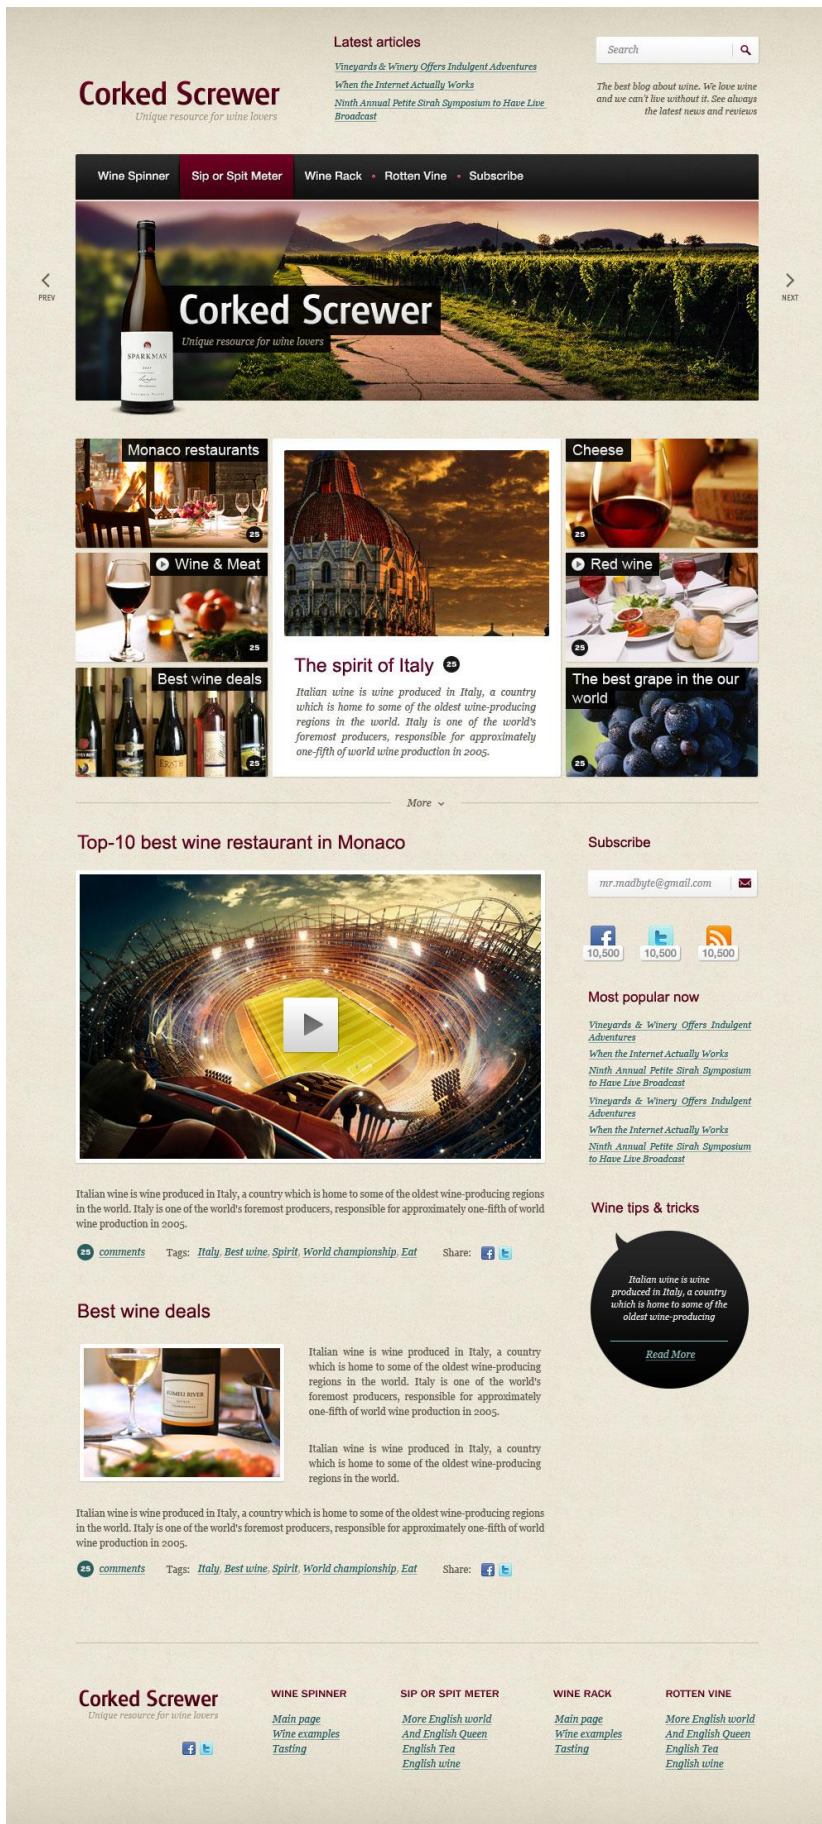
Corked Screwer
Unique resource for wine lovers

Latest articles
Vineyards & Winery Offers Indulgent Adventures
When the Internet Actually Works
Ninth Annual Petite Sirah Symposium to Have Live Broadcast

Search

The best blog about wine. We love wine and we can't live without it. See always the latest news and reviews

Wine Spinner · Sip or Spit Meter · Wine Rack · Rotten Vine · Subscribe

PREV
NEXT

Corked Screwer
Unique resource for wine lovers

SPARKMAN

Monaco restaurants 25
Wine & Meat 25
Best wine deals 25

The spirit of Italy 25
Italian wine is wine produced in Italy, a country which is home to some of the oldest wine-producing regions in the world. Italy is one of the world's foremost producers, responsible for approximately one-fifth of world wine production in 2005.

Cheese 25
Red wine 25
The best grape in the our world 25

More

Top-10 best wine restaurant in Monaco

Italian wine is wine produced in Italy, a country which is home to some of the oldest wine-producing regions in the world. Italy is one of the world's foremost producers, responsible for approximately one-fifth of world wine production in 2005.

25 comments Tags: Italy, Best wine, Spirit, World championship, Eat Share:

Best wine deals

Italian wine is wine produced in Italy, a country which is home to some of the oldest wine-producing regions in the world. Italy is one of the world's foremost producers, responsible for approximately one-fifth of world wine production in 2005.

Italian wine is wine produced in Italy, a country which is home to some of the oldest wine-producing regions in the world.

Italian wine is wine produced in Italy, a country which is home to some of the oldest wine-producing regions in the world. Italy is one of the world's foremost producers, responsible for approximately one-fifth of world wine production in 2005.

25 comments Tags: Italy, Best wine, Spirit, World championship, Eat Share:

Subscribe
mr.madbyte@gmail.com
10,500 10,500 10,500

Most popular now
Vineyards & Winery Offers Indulgent Adventures
When the Internet Actually Works
Ninth Annual Petite Sirah Symposium to Have Live Broadcast
Vineyards & Winery Offers Indulgent Adventures
When the Internet Actually Works
Ninth Annual Petite Sirah Symposium to Have Live Broadcast

Wine tips & tricks
Italian wine is wine produced in Italy, a country which is home to some of the oldest wine-producing
Read More

Corked Screwer
Unique resource for wine lovers

WINE SPINNER
Main page
Wine examples
Tasting

SIP OR SPIT METER
More English world
And English Queen
English Tea
English wine

WINE RACK
Main page
Wine examples
Tasting

ROTTEN VINE
More English world
And English Queen
English Tea
English wine